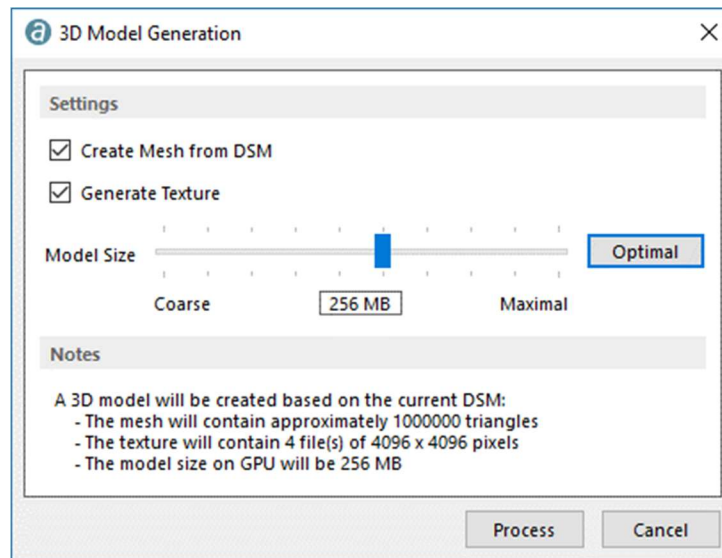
3D Model Generation

Settings

☑ Create Mesh from DSM

☑ Generate Texture

Model Size

Optimal

Coarse

256 MB

Maximal

Notes

A 3D model will be created based on the current DSM:
- The mesh will contain approximately 1000000 triangles
- The texture will contain 4 file(s) of 4096 x 4096 pixels
- The model size on GPU will be 256 MB

Process

Cancel